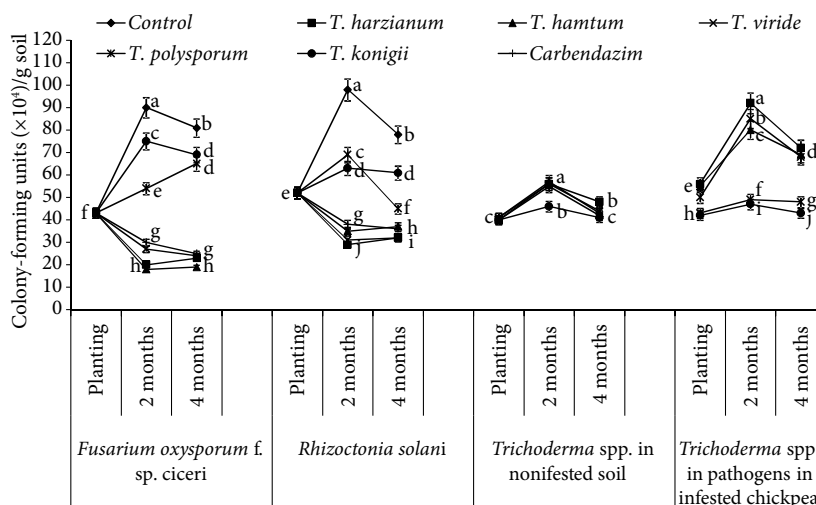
Control
T. harzianum
T. hamtum
T. viride
T. polysporum
T. konigii
Carbendazim

Colony-forming units ($\times 10^4$)/g soil

120
110
100
90
80
70
60
50
40
30
20
10
0

a
b
c
d
e
d
f
g
g
h
h

a
b
c
d
e
f
g
h
j
i

a
b
c
b
c

a
b
c
d
e
f
g
h
i
j

| Planting | 2 months | 4 months | | Planting | 2 months | 4 months | | Planting | 2 months | 4 months | | Planting | 2 months | 4 months |
|---|---|---|---|---|---|---|---|---|---|---|---|---|---|---|

Fusarium oxysporum f. sp. ciceri

Rhizoctonia solani

Trichoderma spp. in nonifested soil

Trichoderma spp in pathogens in infested chickpea